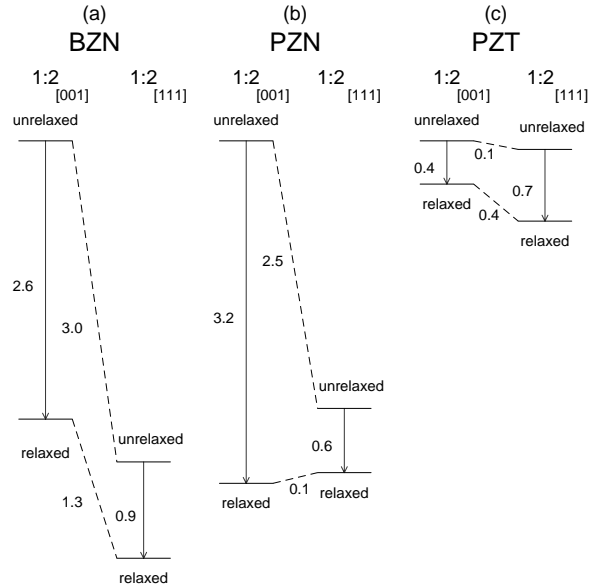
(a)
BZN

$1:2_{[001]}$ $1:2_{[111]}$

unrelaxed

2.6

3.0

relaxed

unrelaxed

1.3

0.9

relaxed

(b)
PZN

$1:2_{[001]}$ $1:2_{[111]}$

unrelaxed

2.5

3.2

unrelaxed

0.6

relaxed

0.1

relaxed

(c)
PZT

$1:2_{[001]}$ $1:2_{[111]}$

unrelaxed

0.1

unrelaxed

0.4

0.7

relaxed

0.4

relaxed